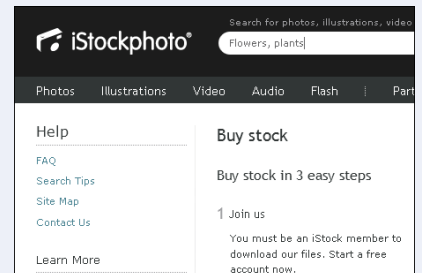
iStockphoto®

Search for photos, illustrations, video

Flowers, plants

Photos Illustrations Video Audio Flash Part

Help

FAQ

Search Tips

Site Map

Contact Us

Learn More

Buy stock

Buy stock in 3 easy steps

1 Join us

You must be an iStock member to download our files. Start a free account now.